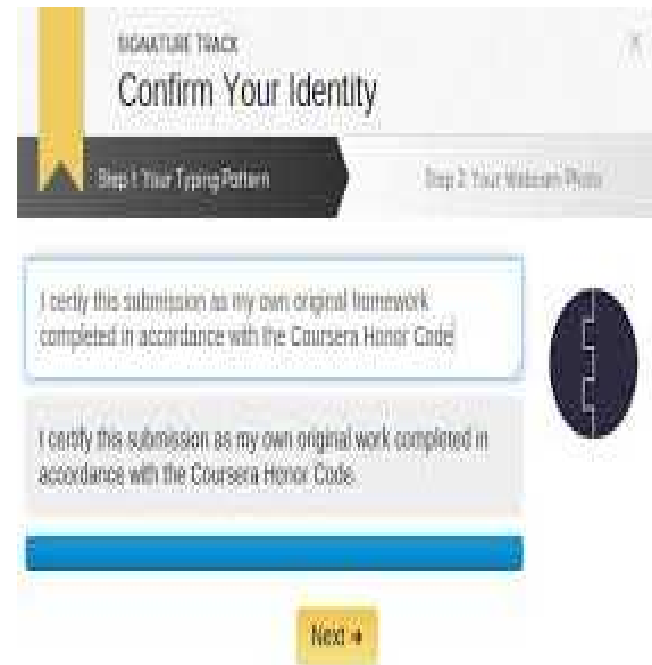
SIGNATURE TRACK

Confirm Your Identity

X

Step 1 Your Typing Pattern

Step 2 Your Webcam Photo

I certify this submission as my own original homework completed in accordance with the Coursera Honor Code

I certify this submission as my own original work completed in accordance with the Coursera Honor Code.

Next →